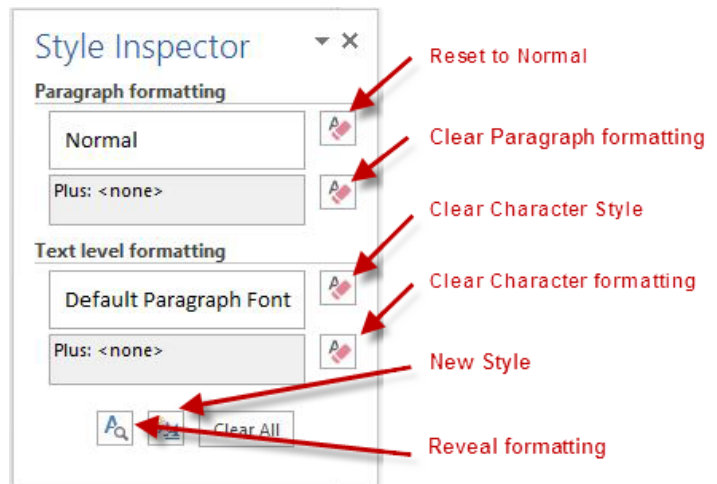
Style Inspector

Paragraph formatting

Normal

Plus: <none>

Text level formatting

Default Paragraph Font

Plus: <none>

Clear All

Reset to Normal

Clear Paragraph formatting

Clear Character Style

Clear Character formatting

New Style

Reveal formatting